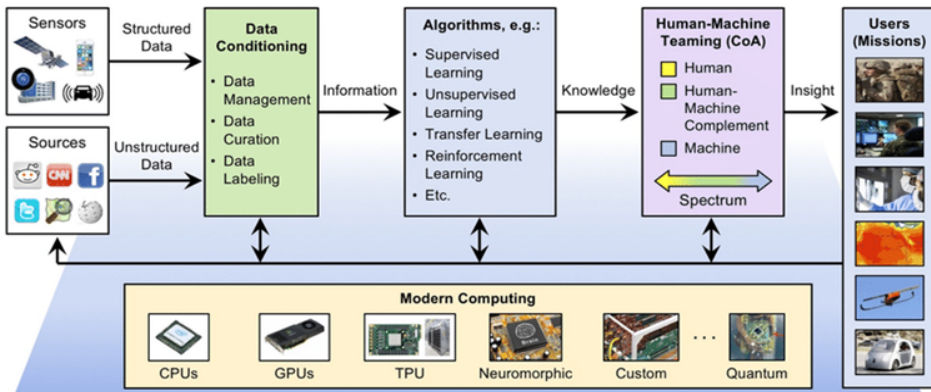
Sensors

Structured Data

Sources

Unstructured Data

Data Conditioning

• Data Management
• Data Curation
• Data Labeling

Information

Algorithms, e.g.:

• Supervised Learning
• Unsupervised Learning
• Transfer Learning
• Reinforcement Learning
• Etc.

Knowledge

Human-Machine Teaming (CoA)

Human

Human-Machine Complement

Machine

Spectrum

Insight

Users (Missions)

Modern Computing

CPUs

GPUs

TPU

Neuromorphic

Custom

. . .

Quantum